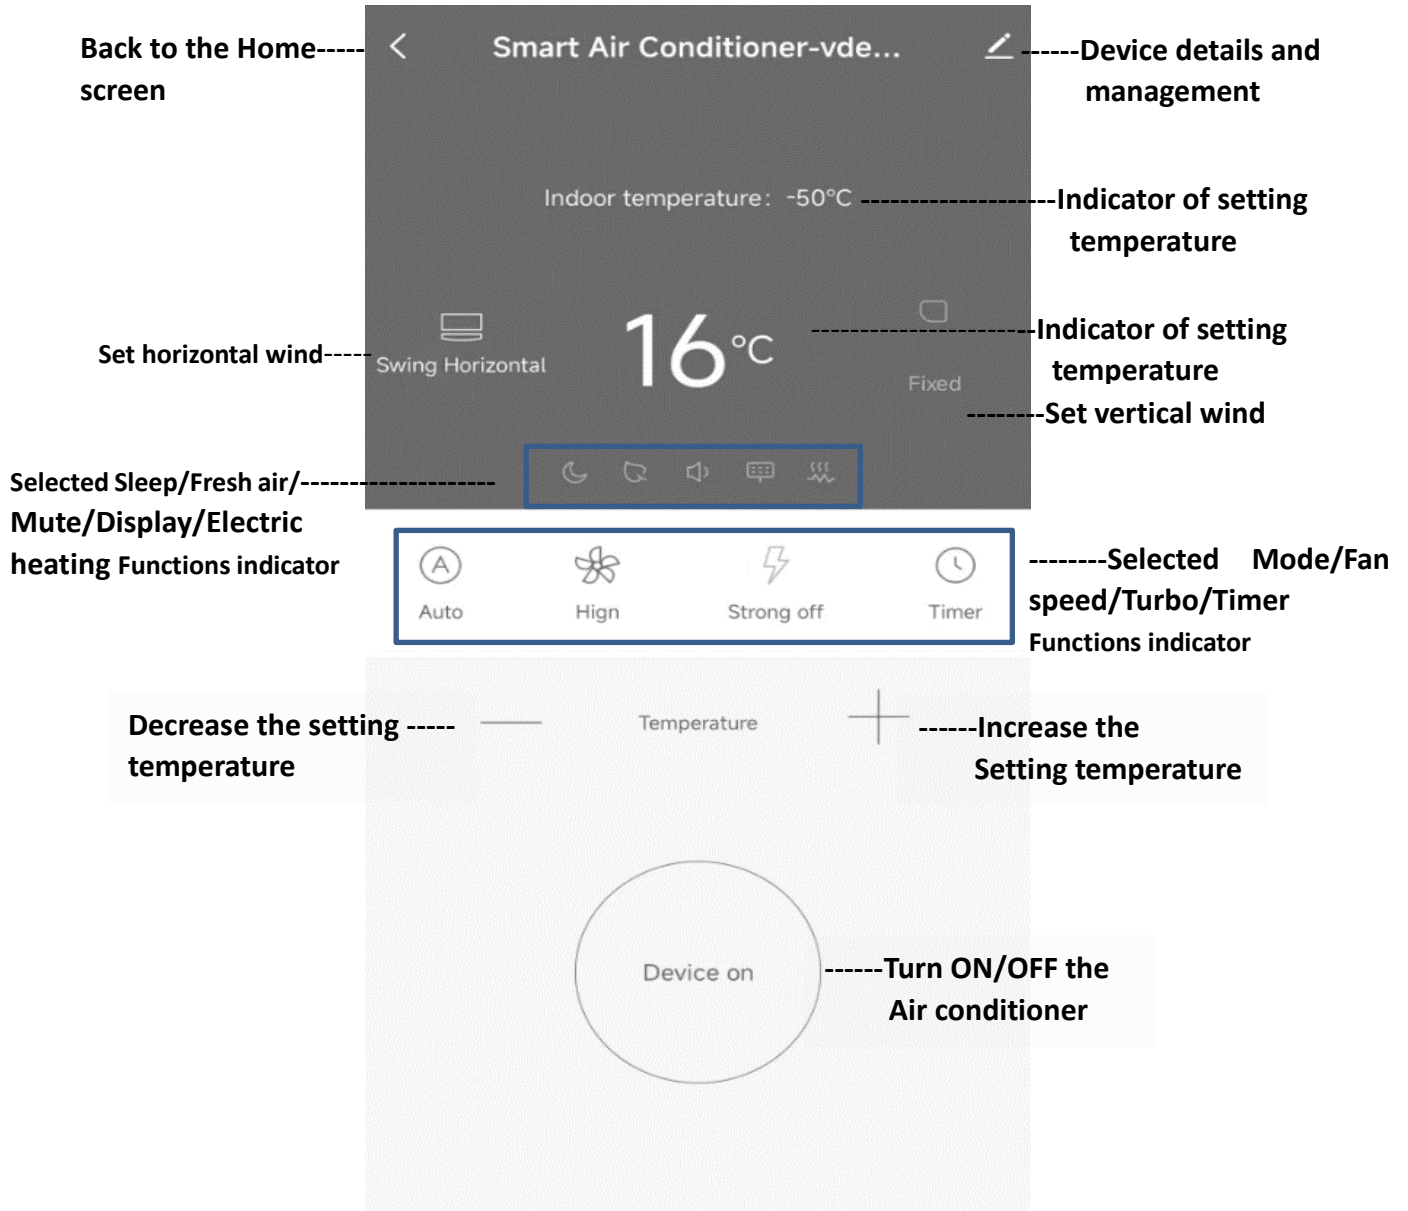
Back to the Home----- screen

Smart Air Conditioner-vde...

------Device details and management

Indoor temperature: -50°C

---Indicator of setting temperature

Set horizontal wind-----

Swing Horizontal

16°C

-Indicator of setting temperature

Fixed

--------Set vertical wind

Selected Sleep/Fresh air/-------------------- Mute/Display/Electric heating Functions indicator

Auto

Hign

Strong off

Timer

--------Selected Mode/Fan speed/Turbo/Timer Functions indicator

Decrease the setting ----- temperature

Temperature

------Increase the Setting temperature

Device on

------Turn ON/OFF the Air conditioner